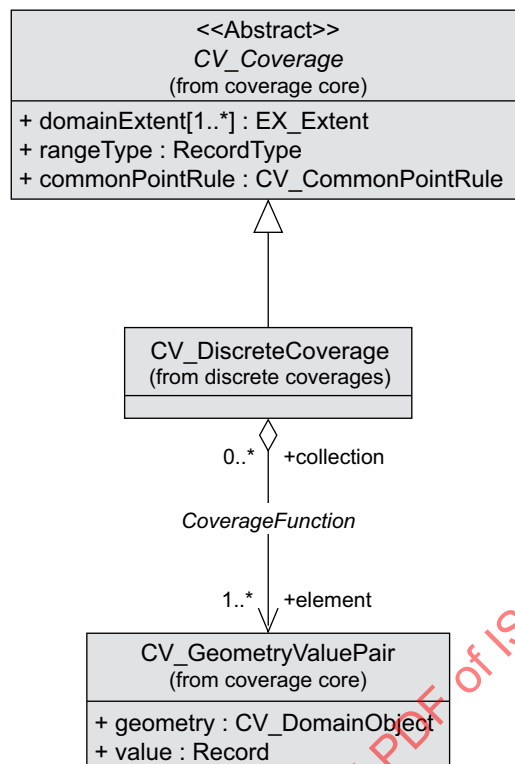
<<Abstract>>
CV_Coverage
(from coverage core)

+ domainExtent[1..*] : EX_Extent
+ rangeType : RecordType
+ commonPointRule : CV_CommonPointRule

CV_DiscreteCoverage
(from discrete coverages)

0..*
+collection

CoverageFunction

1..*
+element

CV_GeometryValuePair
(from coverage core)

+ geometry : CV_DomainObject
+ value : Record

PDF of IS